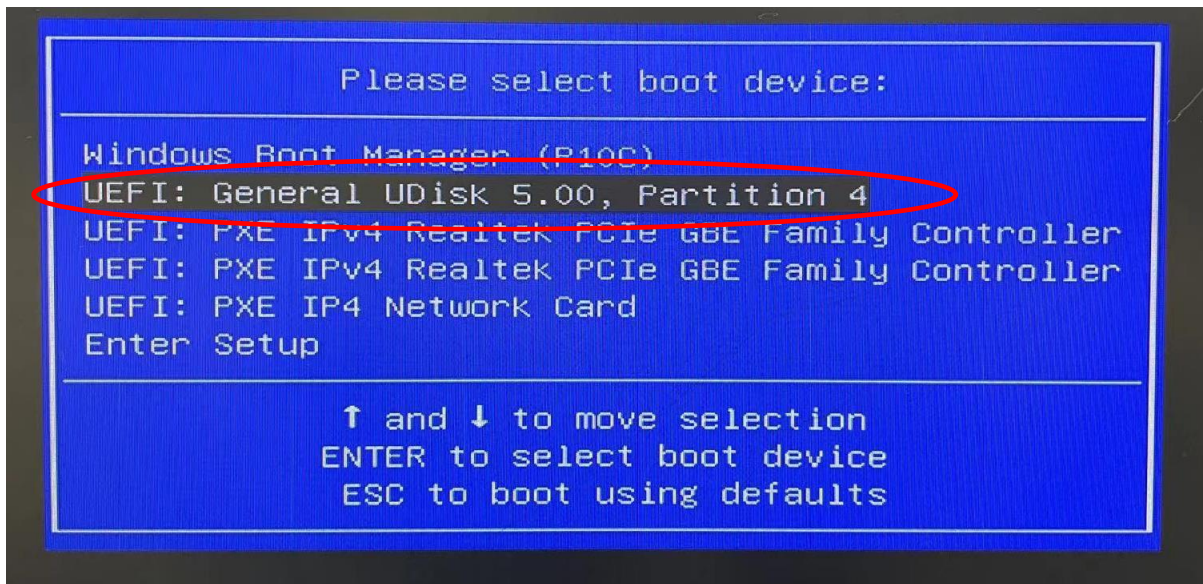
Please select boot device:

Windows Boot Manager (P10C)
UEFI: General UDisk 5.00, Partition 4
UEFI: PXE IPv4 Realtek PCIe GBE Family Controller
UEFI: PXE IPv4 Realtek PCIe GBE Family Controller
UEFI: PXE IP4 Network Card
Enter Setup

↑ and ↓ to move selection
ENTER to select boot device
ESC to boot using defaults